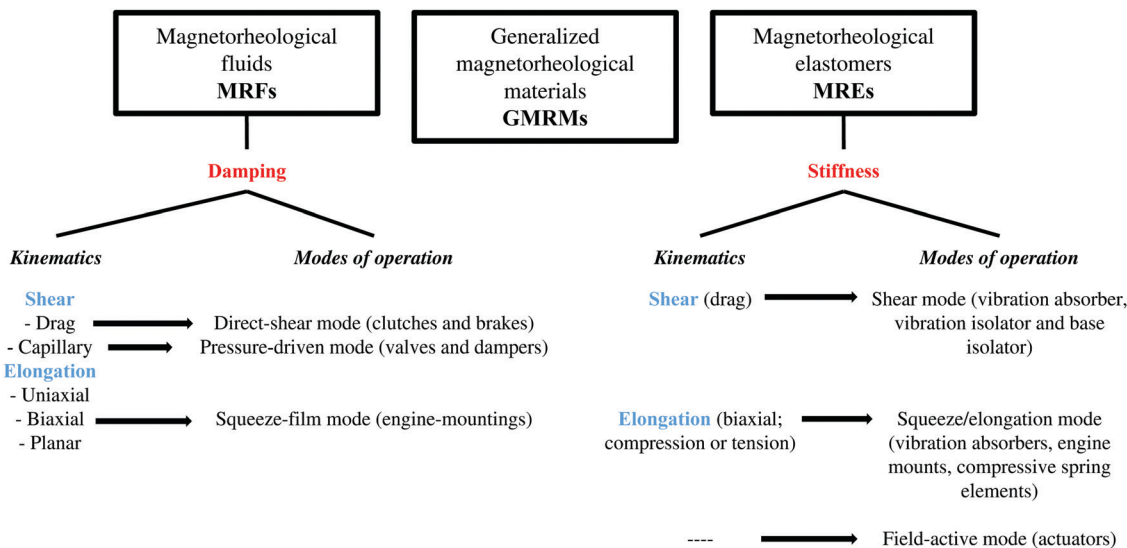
Magnetorheological fluids
**MRFs**

Generalized magnetorheological materials
**GMRMs**

Magnetorheological elastomers
**MREs**

Damping

Stiffness

*Kinematics*

*Modes of operation*

Shear
- Drag → Direct-shear mode (clutches and brakes)
- Capillary → Pressure-driven mode (valves and dampers)

Elongation
- Uniaxial
- Biaxial → Squeeze-film mode (engine-mountings)
- Planar

*Kinematics*

*Modes of operation*

Shear (drag) → Shear mode (vibration absorber, vibration isolator and base isolator)

Elongation (biaxial; compression or tension) → Squeeze/elongation mode (vibration absorbers, engine mounts, compressive spring elements)

---- → Field-active mode (actuators)